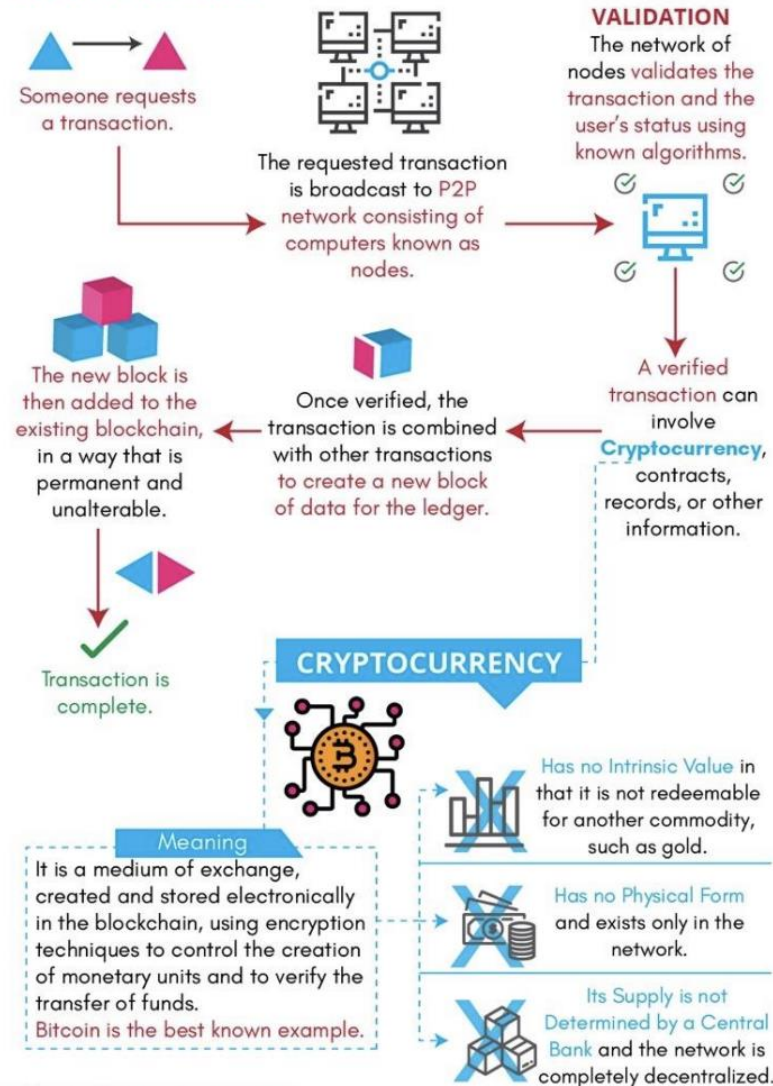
Someone requests a transaction.

The requested transaction is broadcast to P2P network consisting of computers known as nodes.

VALIDATION
The network of nodes validates the transaction and the user's status using known algorithms.

A verified transaction can involve Cryptocurrency, contracts, records, or other information.

Once verified, the transaction is combined with other transactions to create a new block of data for the ledger.

The new block is then added to the existing blockchain, in a way that is permanent and unalterable.

Transaction is complete.

CRYPTOCURRENCY

Meaning
It is a medium of exchange, created and stored electronically in the blockchain, using encryption techniques to control the creation of monetary units and to verify the transfer of funds.
Bitcoin is the best known example.

Has no Intrinsic Value in that it is not redeemable for another commodity, such as gold.

Has no Physical Form and exists only in the network.

Its Supply is not Determined by a Central Bank and the network is completely decentralized.